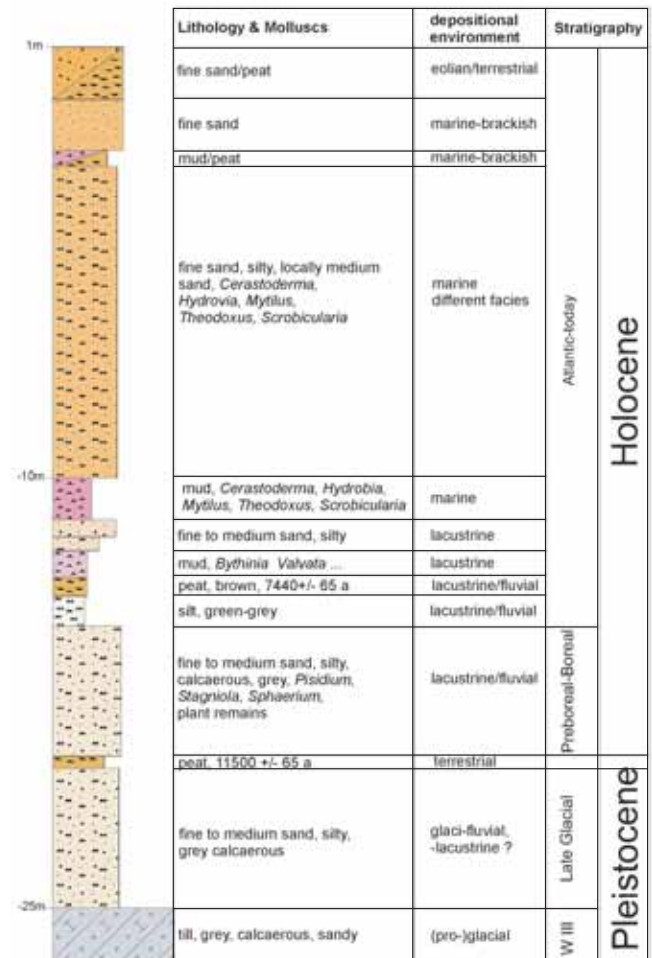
1m

-10m

-25m

| Lithology & Molluscs | depositional environment | Stratigraphy | |
|---|---|---|---|
| fine sand/peat | eolian/terrestrial | Atlantic-today | Holocene |
| fine sand | marine-brackish | | |
| mud/peat | marine-brackish | | |
| fine sand, silty, locally medium sand, *Cerastoderma, Hydrovia, Mytilus, Theodoxus, Scrobicularia* | marine different facies | | |
| mud, *Cerastoderma, Hydrobia, Mytilus, Theodoxus, Scrobicularia* | marine | | |
| fine to medium sand, silty | lacustrine | | |
| mud, *Bythinia Valvata* ... | lacustrine | | |
| peat, brown, 7440+/- 65 a | lacustrine/fluvial | | |
| silt, green-grey | lacustrine/fluvial | | |
| fine to medium sand, silty, calcaerous, grey, *Pisidium, Stagniola, Sphaerium,* plant remains | lacustrine/fluvial | Preboreal-Boreal | |
| peat, 11500 +/- 65 a | terrestrial | | |
| fine to medium sand, silty, grey calcaerous | glaci-fluvial, -lacustrine ? | Late Glacial | Pleistocene |
| till, grey, calcaerous, sandy | (pro-)glacial | W III | |